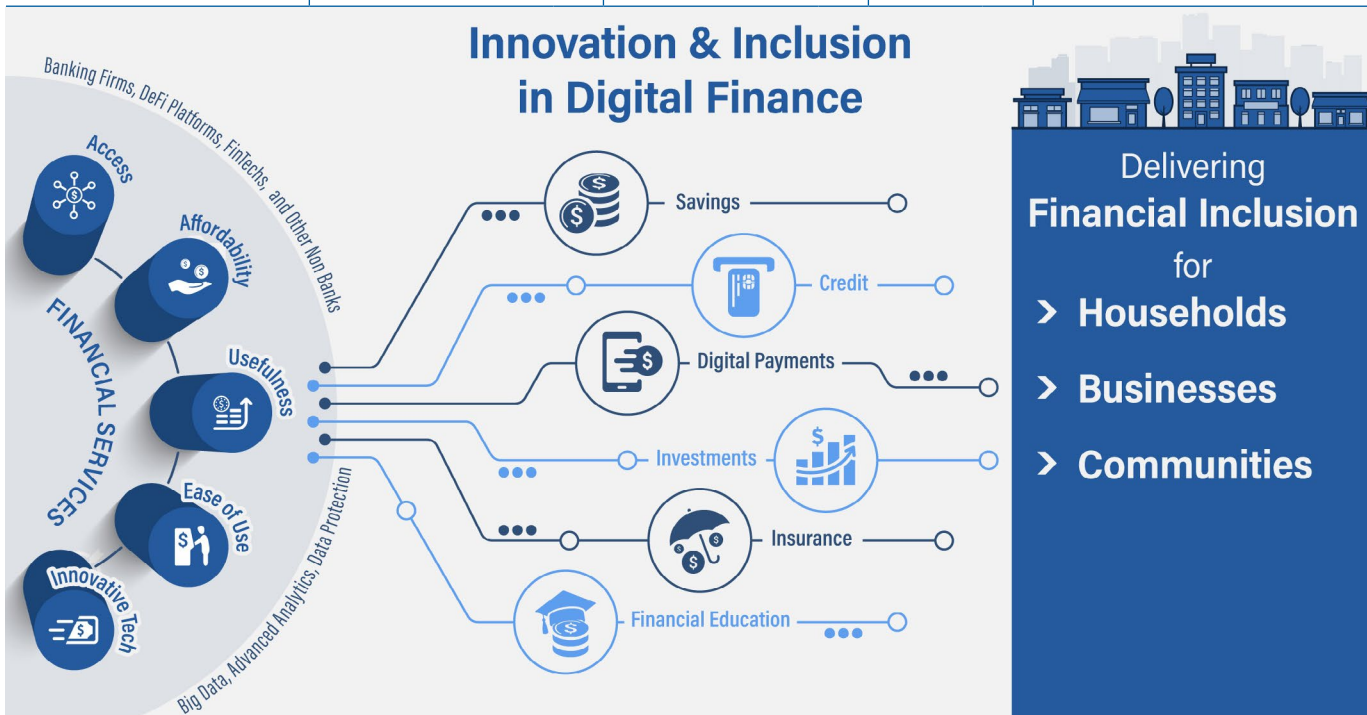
Innovation & Inclusion in Digital Finance

Banking Firms, DeFi Platforms, FinTechs, and Other Non Banks

Access

Affordability

FINANCIAL SERVICES

Usefulness

Ease of Use

Innovative Tech

Big Data, Advanced Analytics, Data Protection

Savings

Credit

Digital Payments

Investments

Insurance

Financial Education

Delivering
Financial Inclusion
for
> Households
> Businesses
> Communities